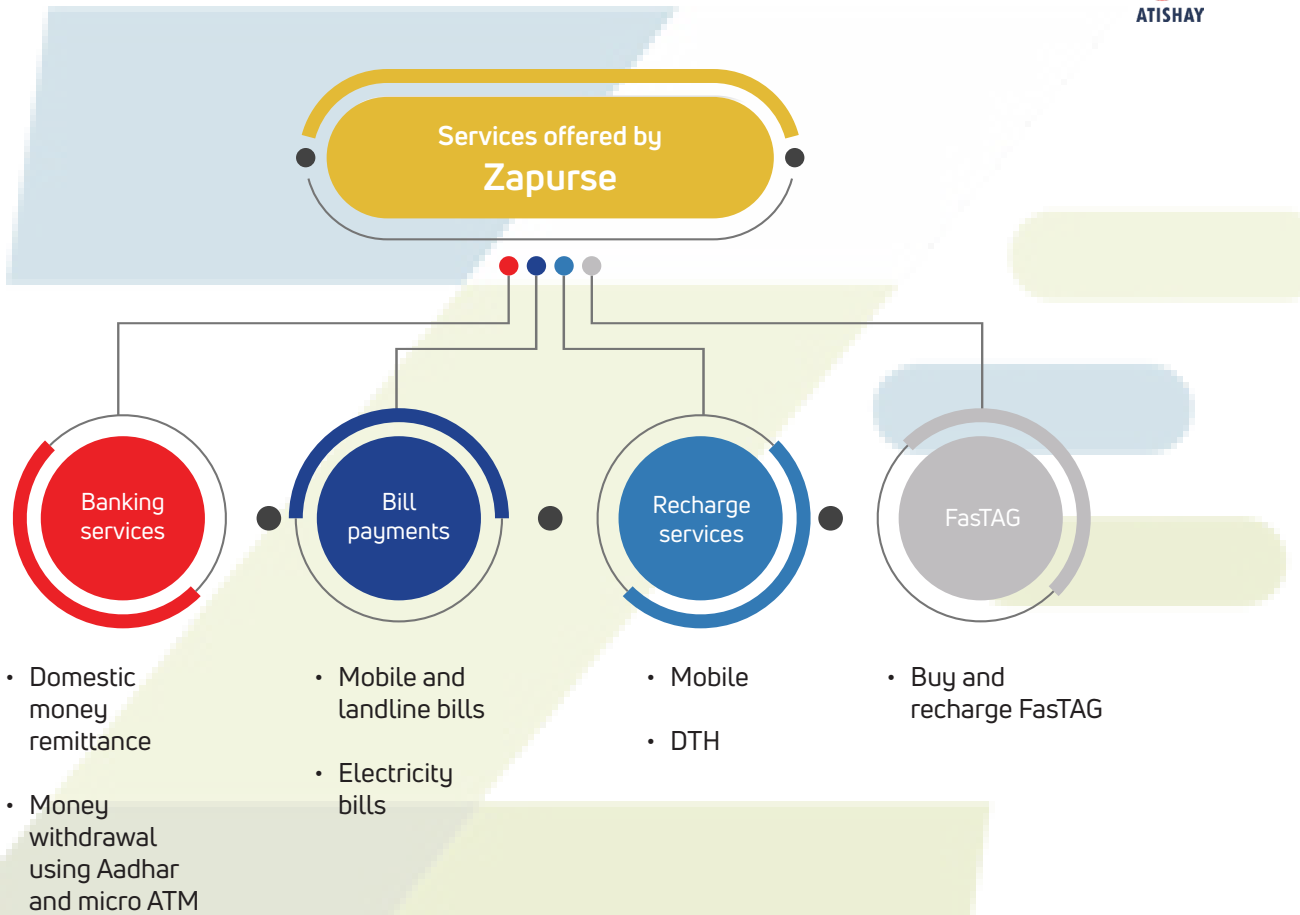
ATISHAY

Services offered by
Zapurse

Banking services

Bill payments

Recharge services

FasTAG

• Domestic money remittance

• Money withdrawal using Aadhar and micro ATM

• Mobile and landline bills

• Electricity bills

• Mobile

• DTH

• Buy and recharge FasTAG